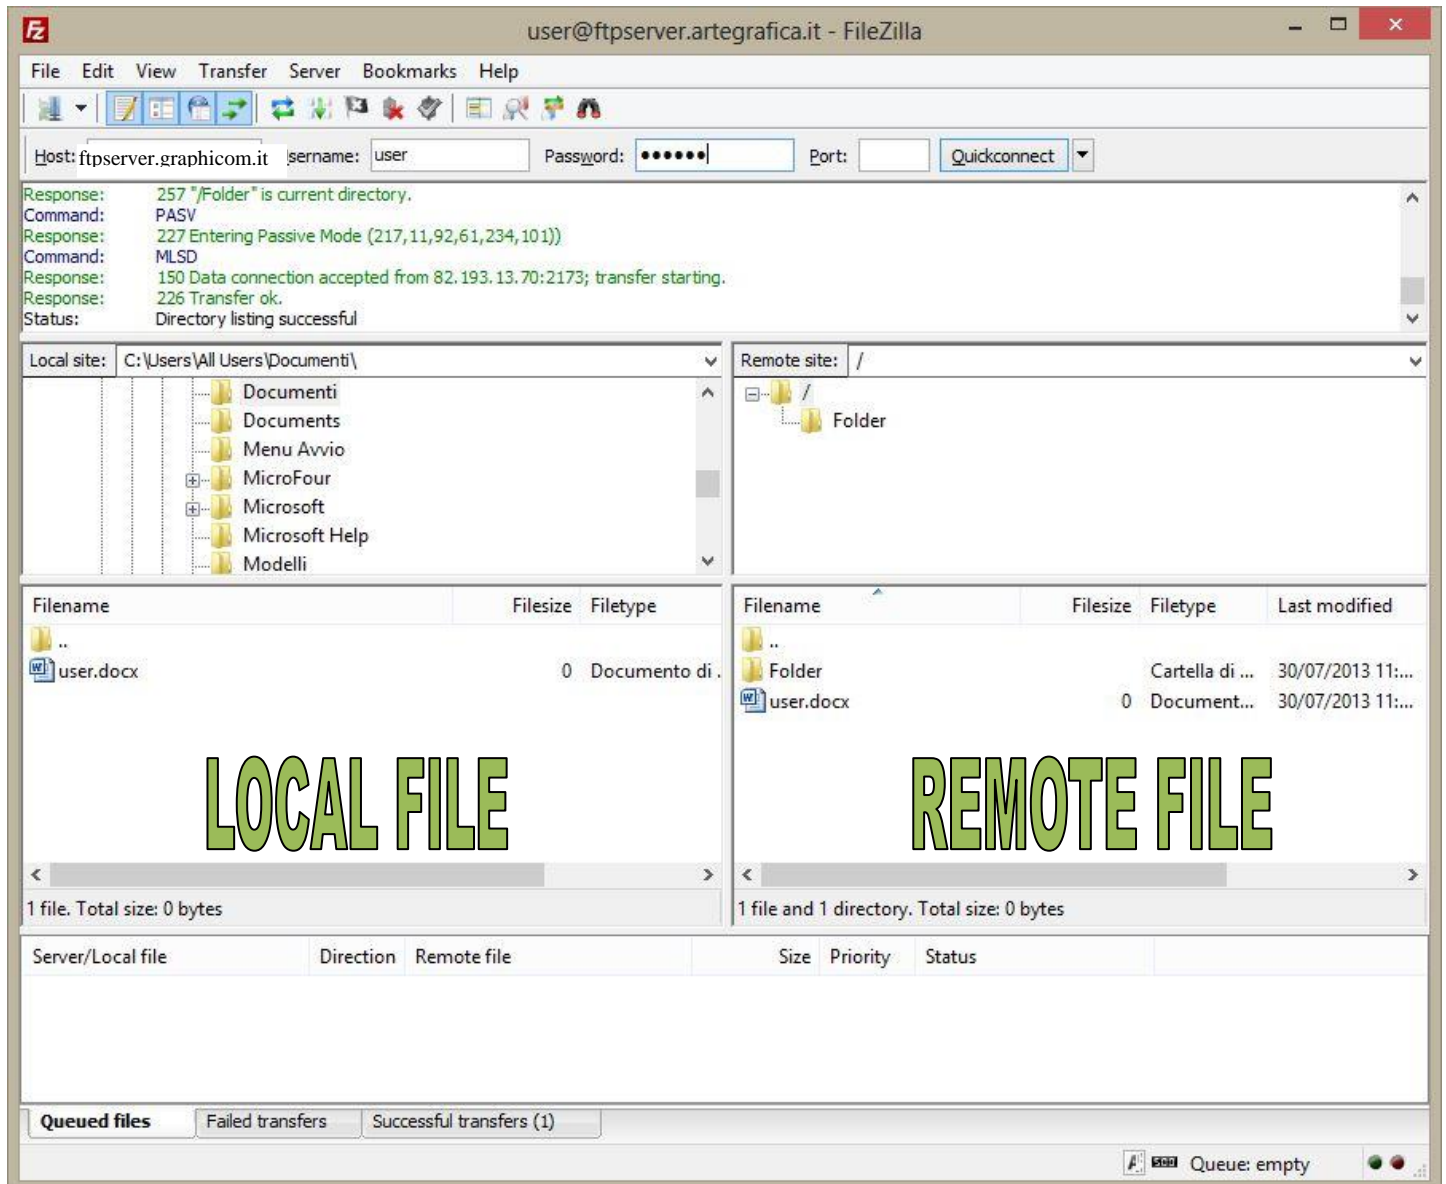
user@ftpserver.artegrafica.it - FileZilla

File Edit View Transfer Server Bookmarks Help

Host: ftpserver.graphicom.it sername: user Password: •••••• Port: Quickconnect

Response: 257 "/Folder" is current directory.
Command: PASV
Response: 227 Entering Passive Mode (217,11,92,61,234,101)
Command: MLSD
Response: 150 Data connection accepted from 82.193.13.70:2173; transfer starting.
Response: 226 Transfer ok.
Status: Directory listing successful

Local site: C:\Users\All Users\Documenti\

Documenti
Documents
Menu Avvio
MicroFour
Microsoft
Microsoft Help
Modelli

Remote site: /

/
Folder

| Filename | Filesize | Filetype |
|---|---|---|
| .. | | |
| user.docx | 0 | Documento di . |

| Filename | Filesize | Filetype | Last modified |
|---|---|---|---|
| .. | | | |
| Folder | | Cartella di ... | 30/07/2013 11:... |
| user.docx | 0 | Document... | 30/07/2013 11:... |

LOCAL FILE

REMOTE FILE

1 file. Total size: 0 bytes

1 file and 1 directory. Total size: 0 bytes

| Server/Local file | Direction | Remote file | Size | Priority | Status |
|---|---|---|---|---|---|

Queued files Failed transfers Successful transfers (1)

Queue: empty